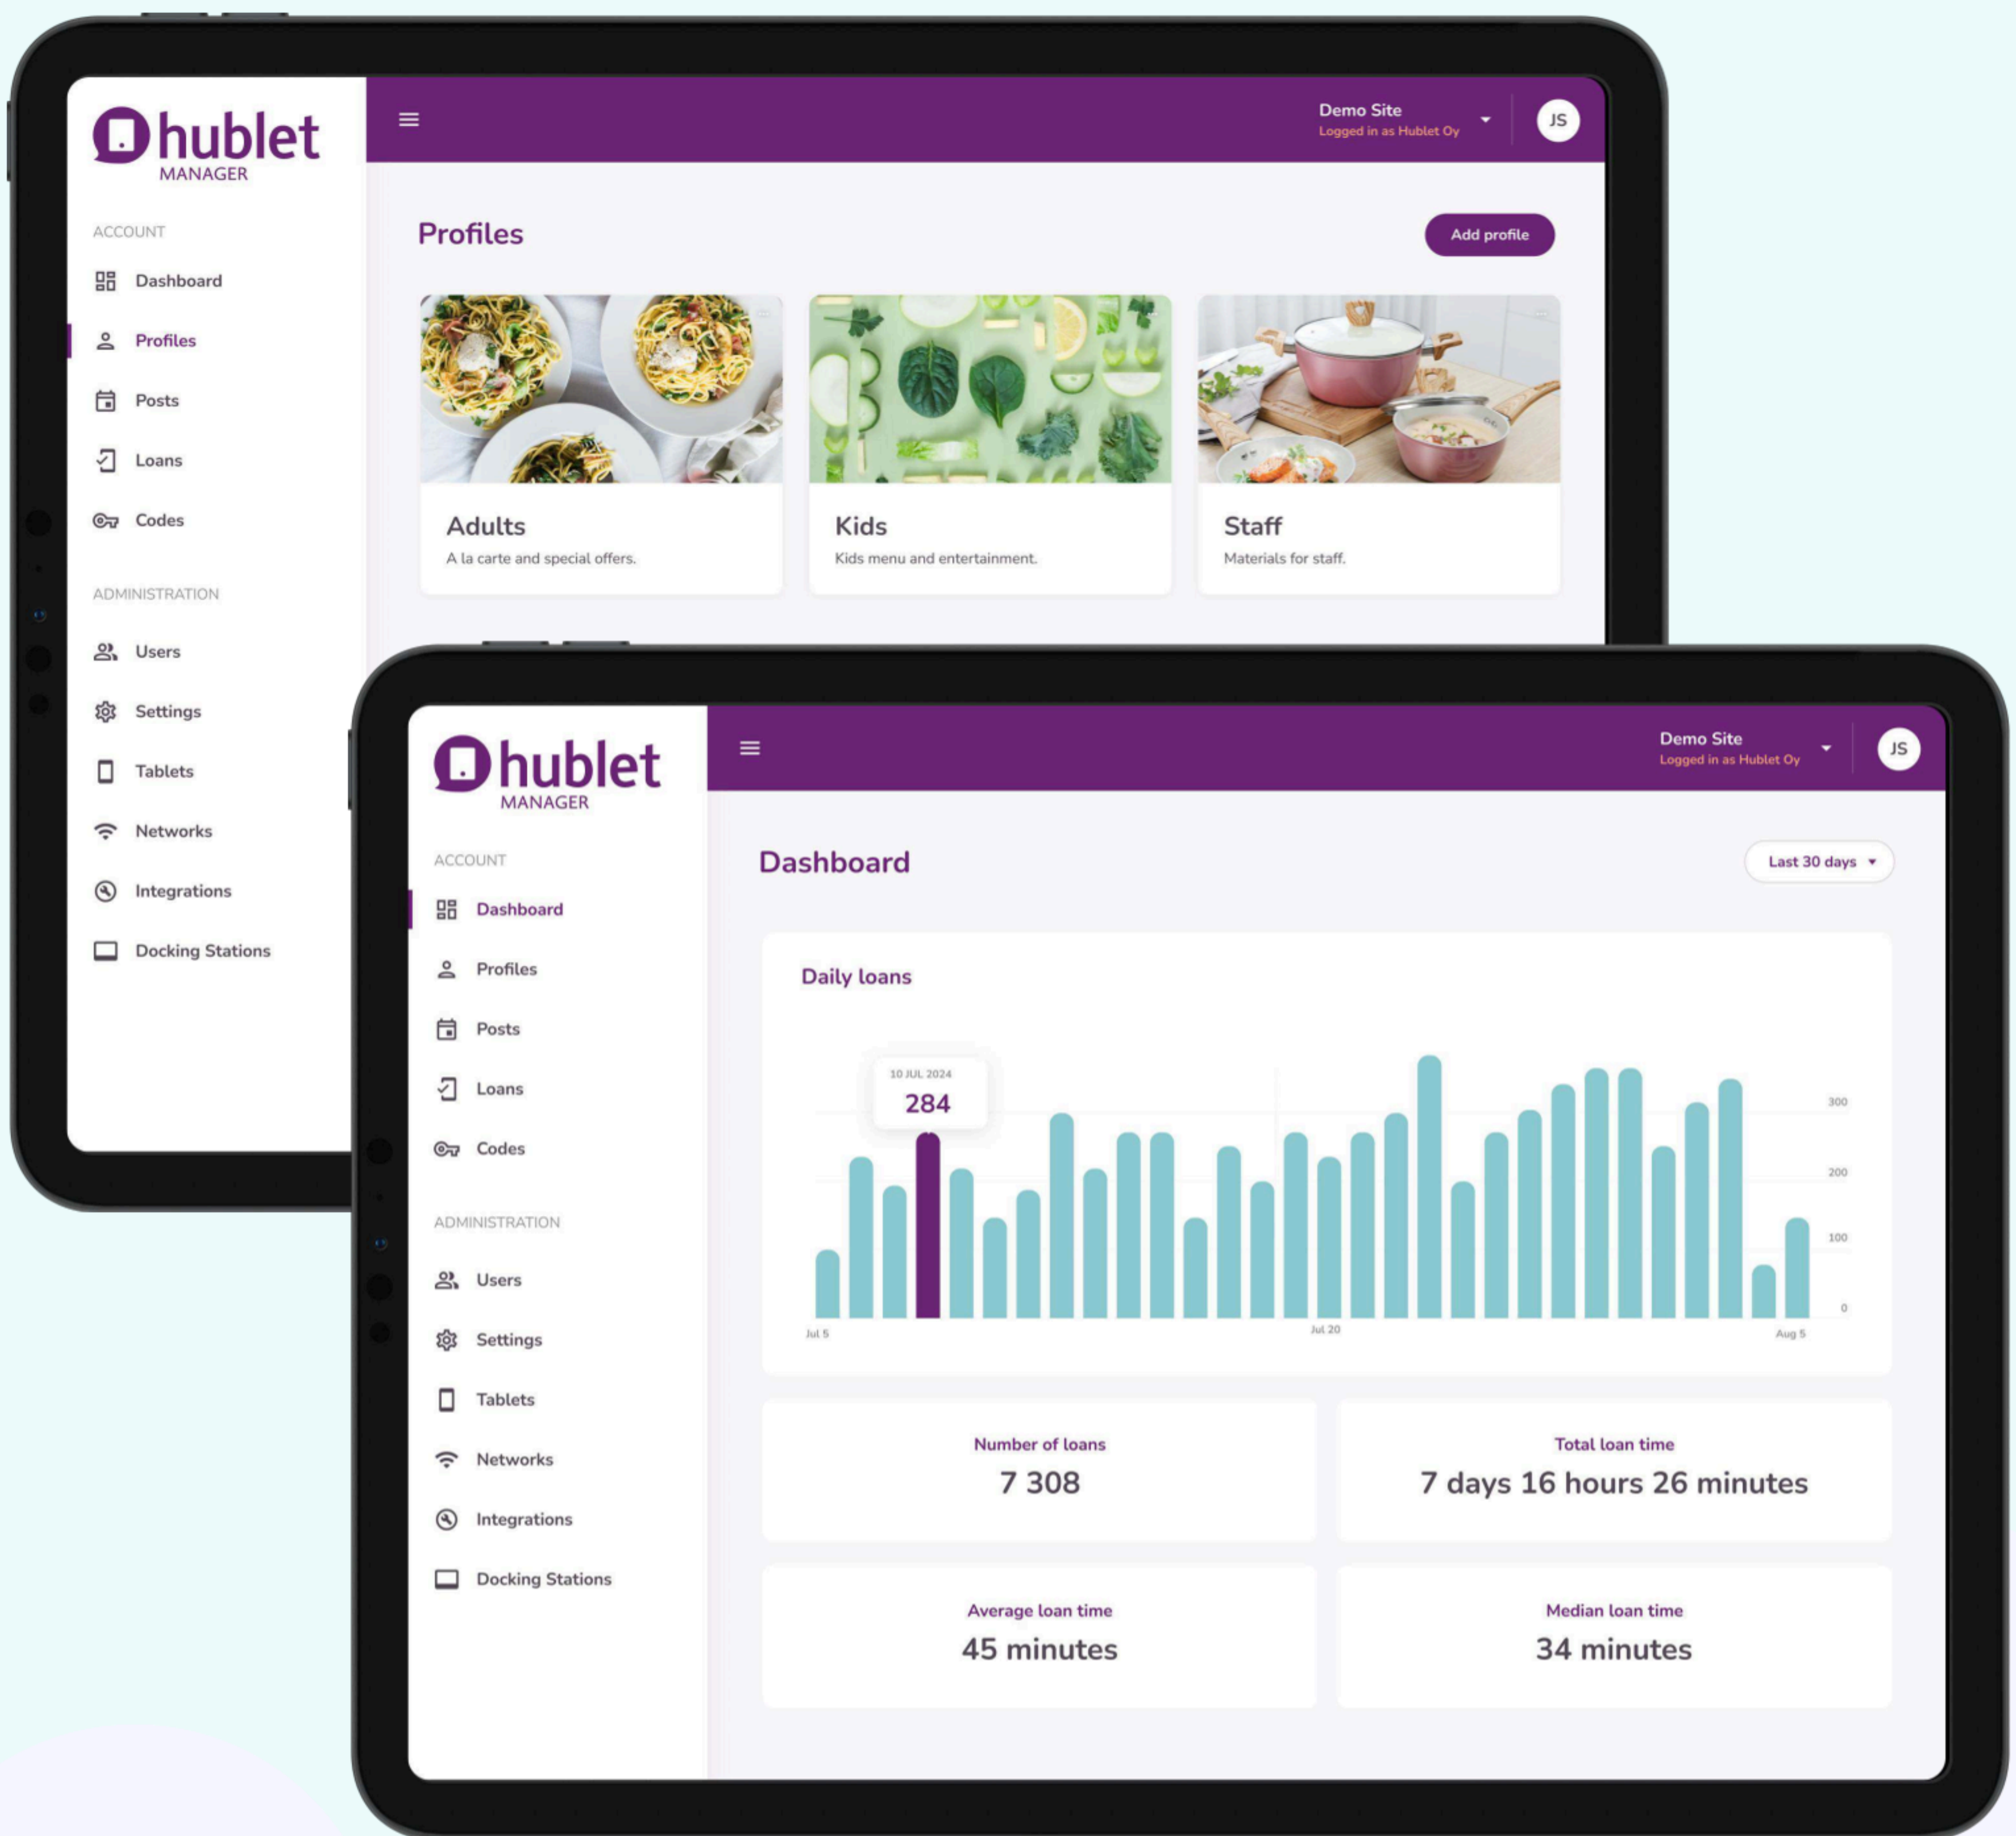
hublet
MANAGER

ACCOUNT
Dashboard
Profiles
Posts
Loans
Codes

ADMINISTRATION
Users
Settings
Tablets
Networks
Integrations
Docking Stations

Demo Site
Logged in as Hublet Oy
JS

Profiles
Add profile

Adults
A la carte and special offers.

Kids
Kids menu and entertainment.

Staff
Materials for staff.

hublet
MANAGER

ACCOUNT
Dashboard
Profiles
Posts
Loans
Codes

ADMINISTRATION
Users
Settings
Tablets
Networks
Integrations
Docking Stations

Demo Site
Logged in as Hublet Oy
JS

Dashboard
Last 30 days

Daily loans

10 JUL 2024
284

300
200
100
0
Jul 5
Jul 20
Aug 5

Number of loans
7 308

Total loan time
7 days 16 hours 26 minutes

Average loan time
45 minutes

Median loan time
34 minutes